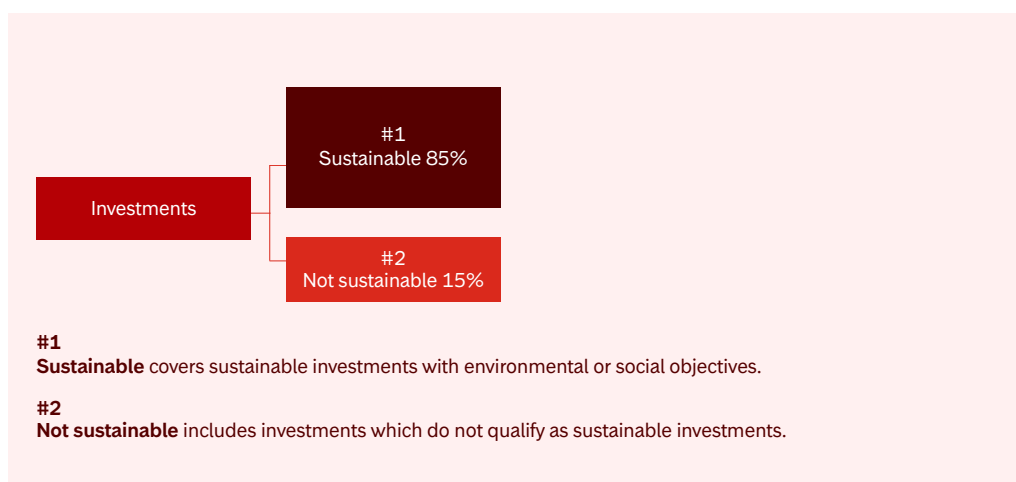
Investments

#1
Sustainable 85%

#2
Not sustainable 15%

#1
**Sustainable** covers sustainable investments with environmental or social objectives.

#2
**Not sustainable** includes investments which do not qualify as sustainable investments.